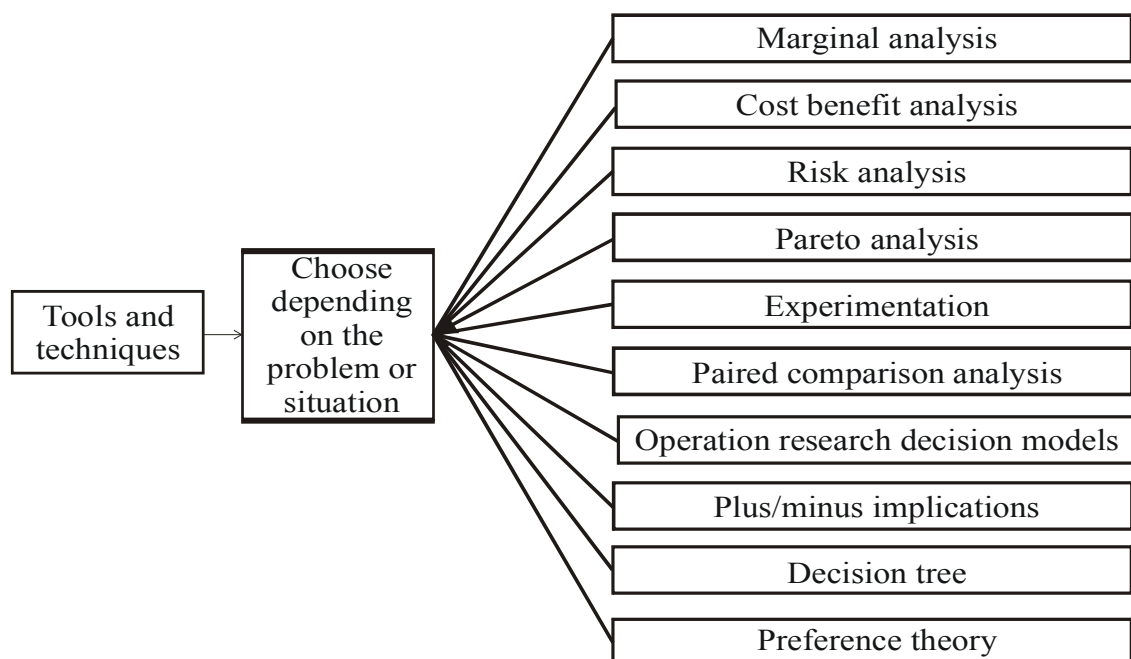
Tools and techniques

Choose depending on the problem or situation

Marginal analysis

Cost benefit analysis

Risk analysis

Pareto analysis

Experimentation

Paired comparison analysis

Operation research decision models

Plus/minus implications

Decision tree

Preference theory